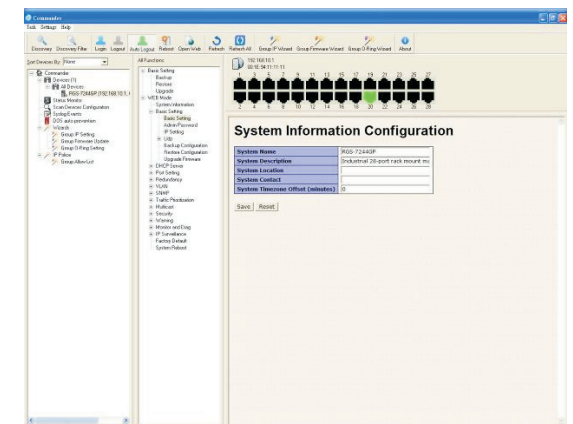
Commander
Task Settings Help

Discovery Discovery Filter Login Logout Auto Logout Reboot Open Web Refresh Refresh All Group IP Wizard Group Firmware Wizard Group O-Ring Wizard About

Sort Devices By: None

Commander
Devices (1)
All Devices
RGS-7244GP (192.168.10.1)
Status Monitor
Scan Devices Configuration
Syslog Events
DOS auto-prevention
Wizards
Group IP Setting
Group Firmware Update
Group O-Ring Setting
IP Police
Group Allow List

All Functions:
Basic Setting
Backup
Restore
Upgrade
WEB Mode
System Information
Basic Setting
Basic Setting
Admin Password
IP Setting
Port
Backup Configuration
Restore Configuration
Upgrade Firmware
DHCP Server
Port Setting
Redundancy
VLAN
SNMP
Traffic Prioritization
Multicast
Security
Warning
Monitor and Diag
IP Surveillance
Factory Default
System Reboot

192.168.10.1
00:1E:94:11:11:11

1 3 5 7 9 11 13 15 17 19 21 23 25 27
2 4 6 8 10 12 14 16 18 20 22 24 26 28

System Information Configuration

| System Name | RGS-7244GP |
|---|---|
| System Description | Industrial 28-port rack mount mu |
| System Location | |
| System Contact | |
| System Timezone Offset (minutes) | 0 |

Save Reset